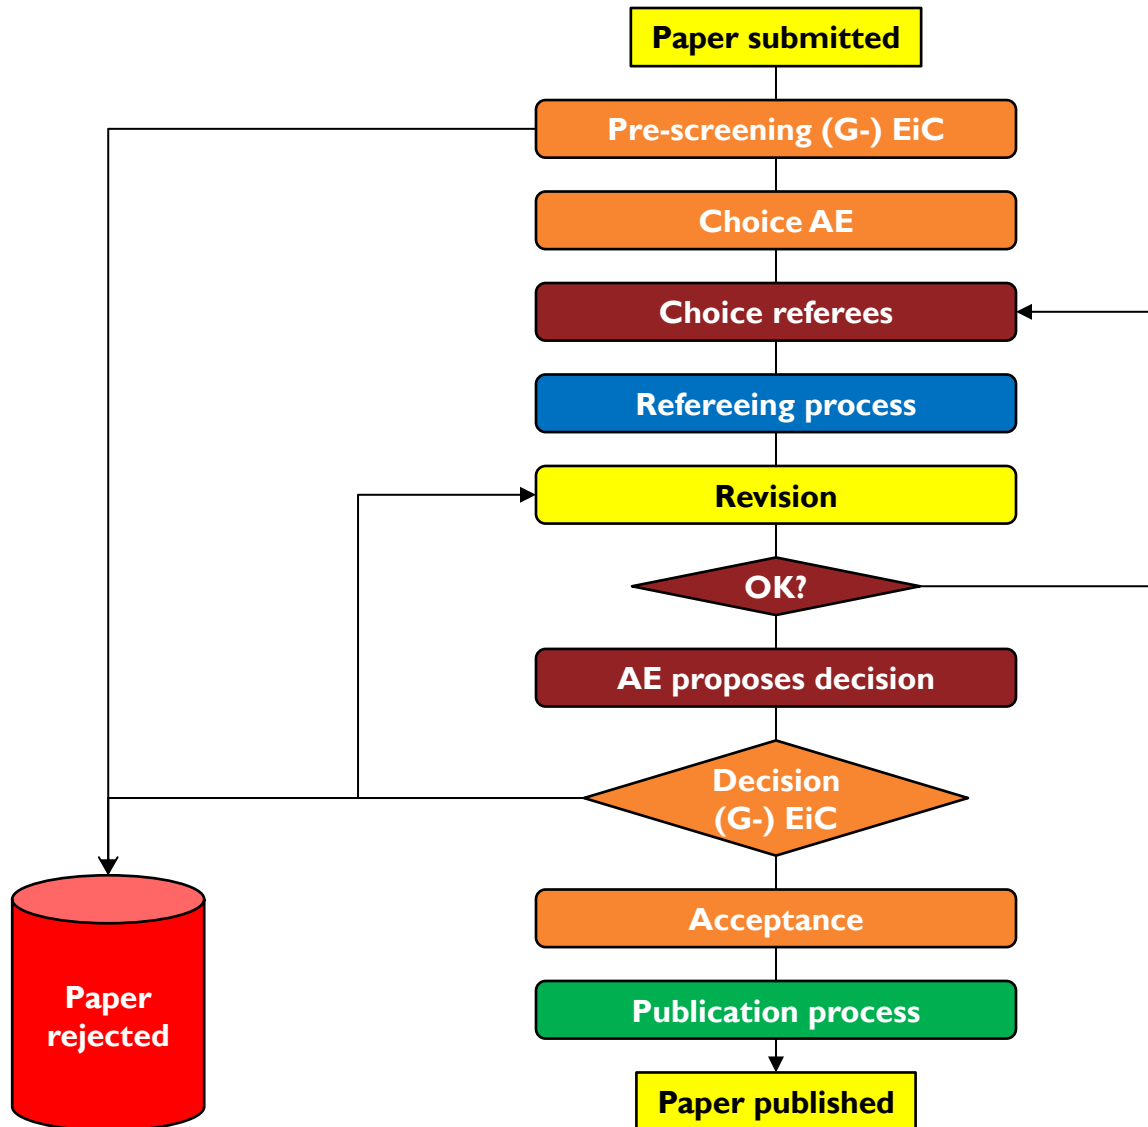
Paper submitted

Pre-screening (G-) EiC

Choice AE

Choice referees

Refereeing process

Revision

OK?

AE proposes decision

Decision (G-) EiC

Acceptance

Publication process

Paper published

Paper rejected